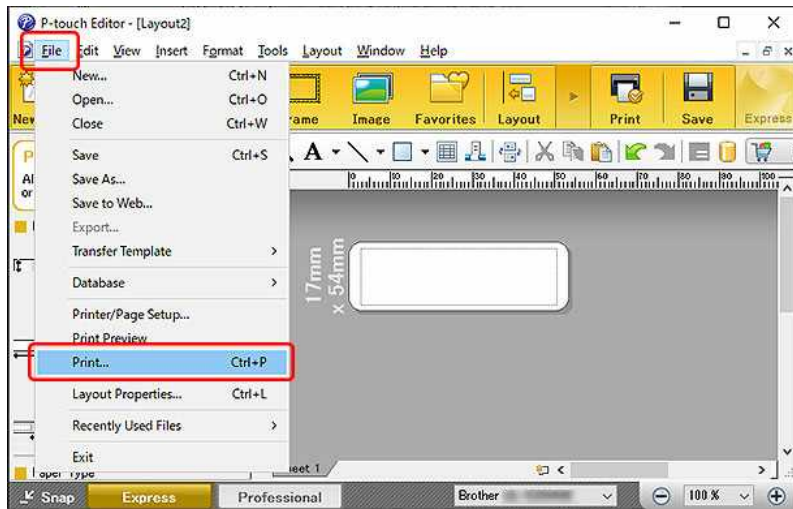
P-touch Editor - [Layout2]

File Edit View Insert Format Tools Layout Window Help

New... Ctrl+N
Open... Ctrl+O
Close Ctrl+W
Save Ctrl+S
Save As...
Save to Web...
Export...
Transfer Template >
Database >
Printer/Page Setup...
Print Preview
Print... Ctrl+P
Layout Properties... Ctrl+L
Recently Used Files >
Exit

New
rame Image Favorites Layout Print Save Express

17mm x 54mm

heet 1

Snap Express Professional Brother 100 %